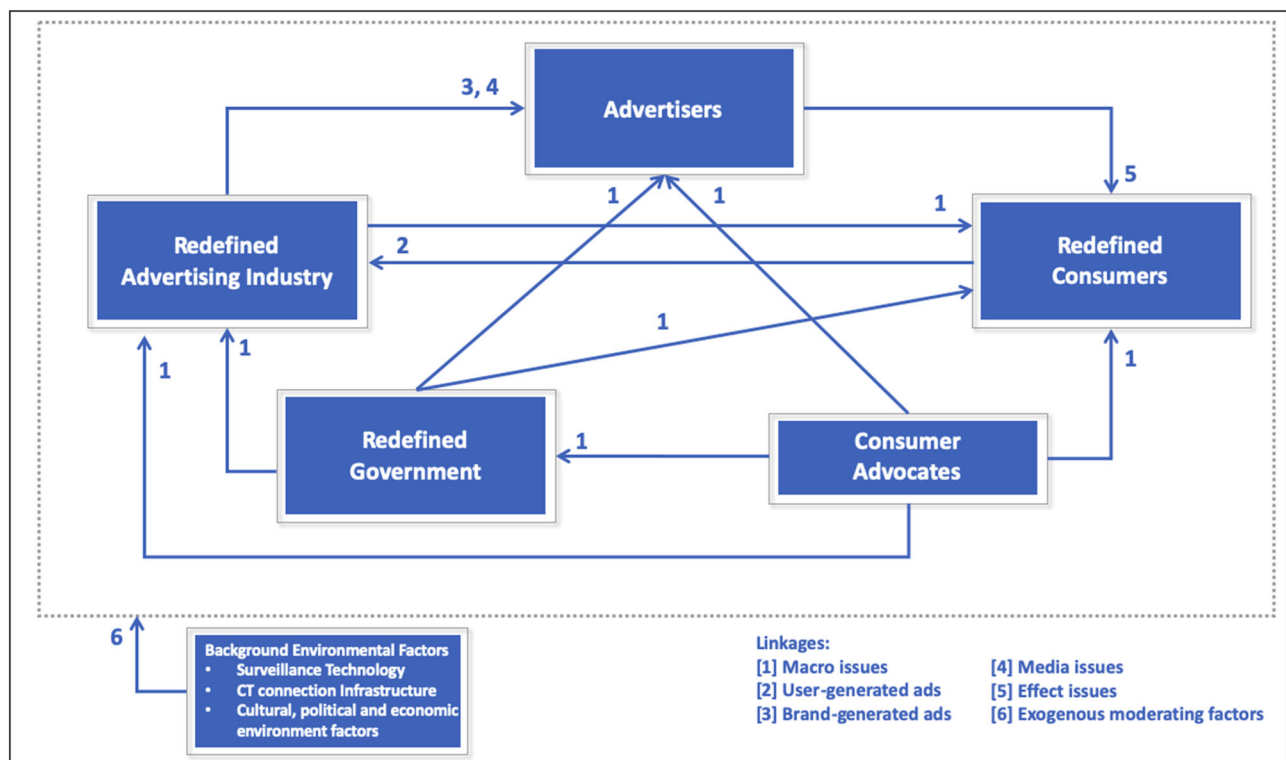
3, 4

Advertisers

5

1

1

1

Redefined Advertising Industry

2

1

Redefined Consumers

1

1

1

1

Redefined Government

1

Consumer Advocates

6

Background Environmental Factors
• Surveillance Technology
• CT connection Infrastructure
• Cultural, political and economic environment factors

Linkages:
[1] Macro issues
[2] User-generated ads
[3] Brand-generated ads
[4] Media issues
[5] Effect issues
[6] Exogenous moderating factors